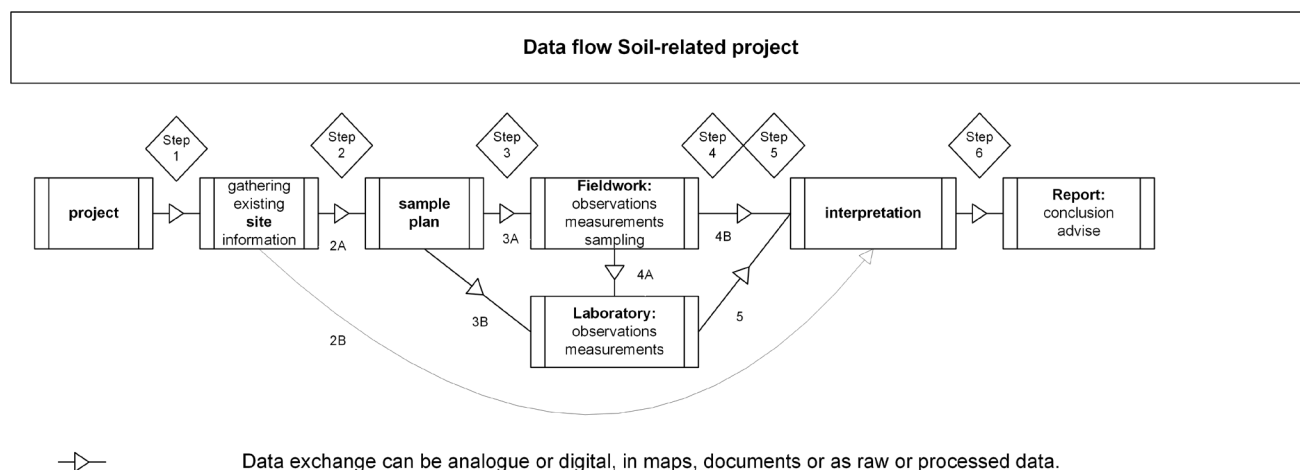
Data flow Soil-related project

Step 1

Step 2

Step 3

Step 4

Step 5

Step 6

project

gathering existing site information

2A

sample plan

3A

Fieldwork: observations measurements sampling

4B

interpretation

Report: conclusion advise

4A

3B

Laboratory: observations measurements

5

2B

Data exchange can be analogue or digital, in maps, documents or as raw or processed data.